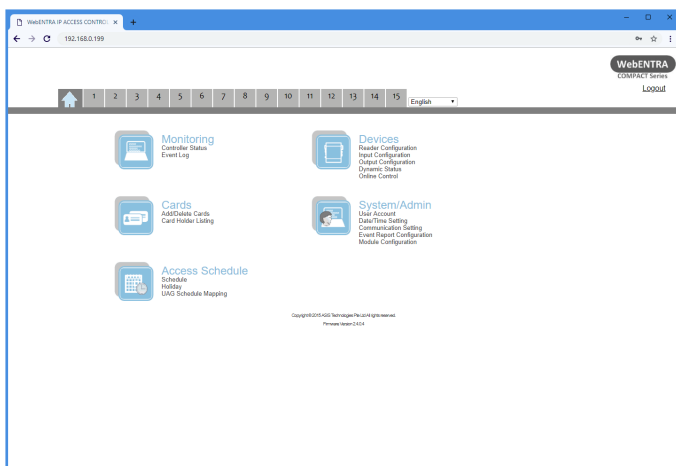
WebENTRA IP ACCESS CONTROL ×
192.168.0.199

WebENTRA
COMPACT Series
Logout

1 2 3 4 5 6 7 8 9 10 11 12 13 14 15 English

Monitoring
Controller Status
Event Log

Devices
Reader Configuration
Input Configuration
Output Configuration
Dynamic Status
Online Control

Cards
Add/Delete Cards
Card Holder Listing

System/Admin
User Account
Date/Time Setting
Communication Setting
Event Report Configuration
Module Configuration

Access Schedule
Schedule
Holiday
UAG Schedule Mapping

Copyright©2015 AGS Technologies Pte Ltd All rights reserved.
Firmware Version 2.4.0.4